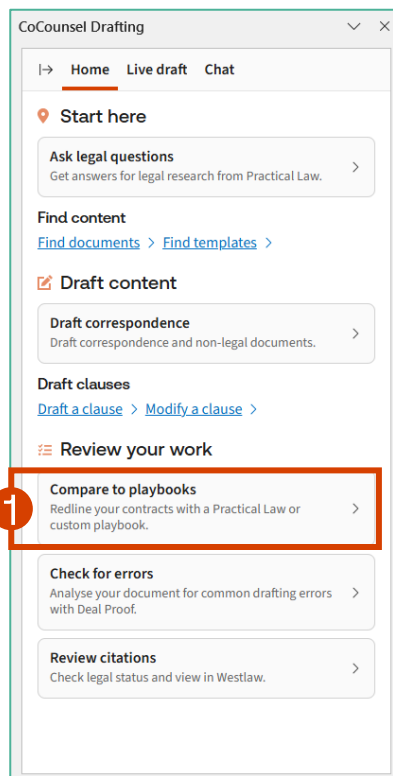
CoCounsel Drafting

Home Live draft Chat

Start here

Ask legal questions
Get answers for legal research from Practical Law.

Find content
Find documents > Find templates >

Draft content

Draft correspondence
Draft correspondence and non-legal documents.

Draft clauses
Draft a clause > Modify a clause >

Review your work

1

Compare to playbooks
Redline your contracts with a Practical Law or custom playbook.

Check for errors
Analyse your document for common drafting errors with Deal Proof.

Review citations
Check legal status and view in Westlaw.